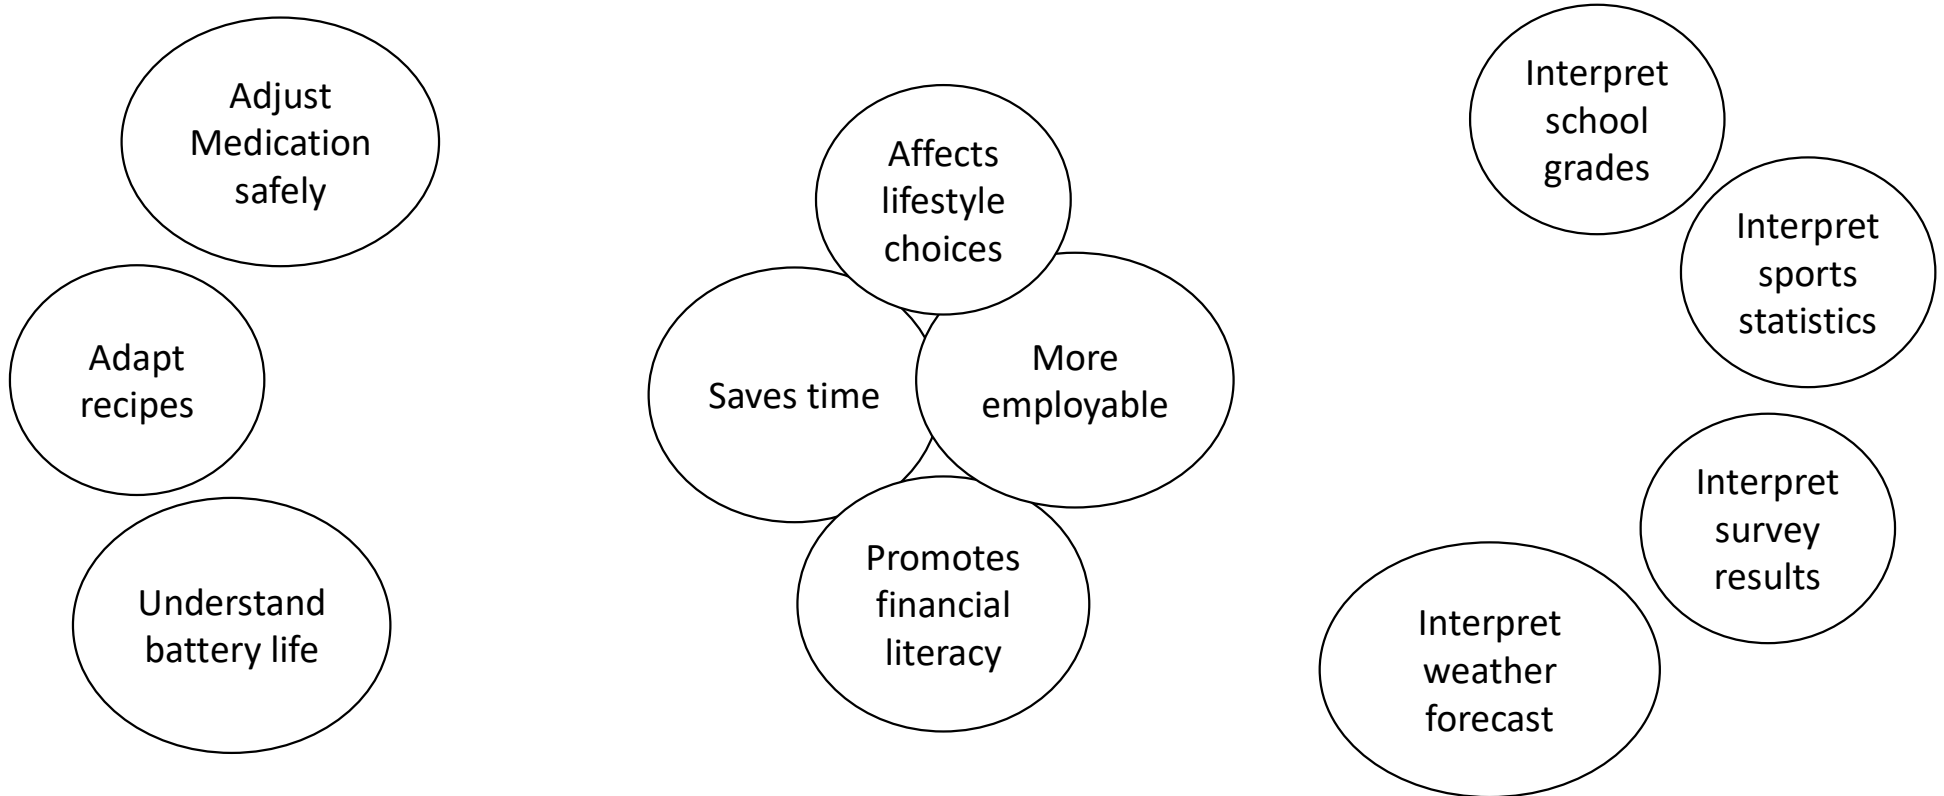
Adjust Medication safely

Adapt recipes

Understand battery life

Affects lifestyle choices

Saves time

More employable

Promotes financial literacy

Interpret school grades

Interpret sports statistics

Interpret survey results

Interpret weather forecast